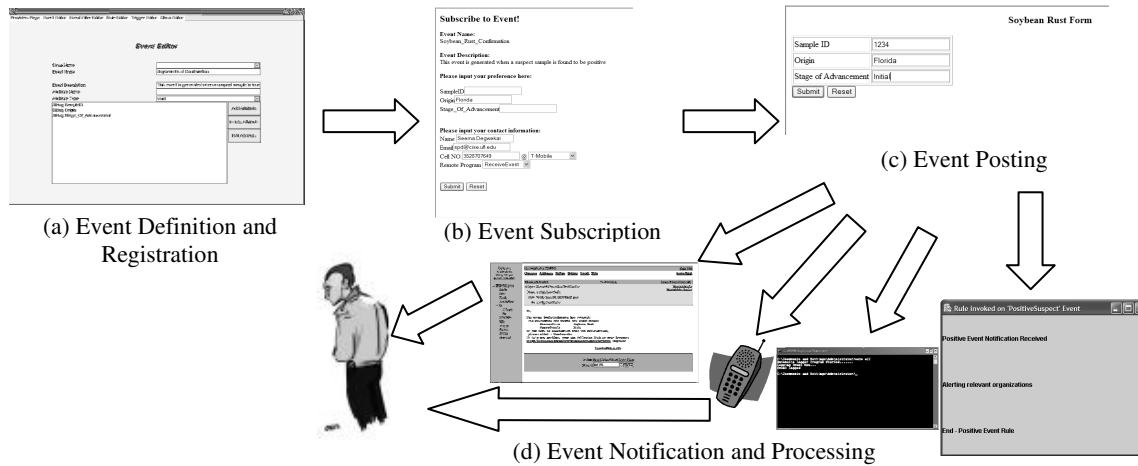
Event Editor

Event Name
Event Name
Event Description
Attribute Name
Attribute Type

Add Attribute
Modify Attribute
Edit Attribute

(a) Event Definition and Registration

Subscribe to Event!

Event Name:
Soybean_Rust_Confirmation

Event Description:
This event is generated when a suspect sample is found to be positive

Please input your preference here:

SampleID
Origin Florida
Stage_Of_Advancement

Please input your contact information:
Name Seema Degwekar
Email spd@cise.ufl.edu
Cell NO 3528707640 @ T-Mobile
Remote Program ReceiveEvent

Submit Reset

(b) Event Subscription

Soybean Rust Form

| Sample ID | 1234 |
|---|---|
| Origin | Florida |
| Stage of Advancement | Initial |

Submit Reset

(c) Event Posting

Rule Invoked on 'PositiveSuspect' Event

Positive Event Notification Received

Alerting relevant organizations

End - Positive Event Rule

(d) Event Notification and Processing